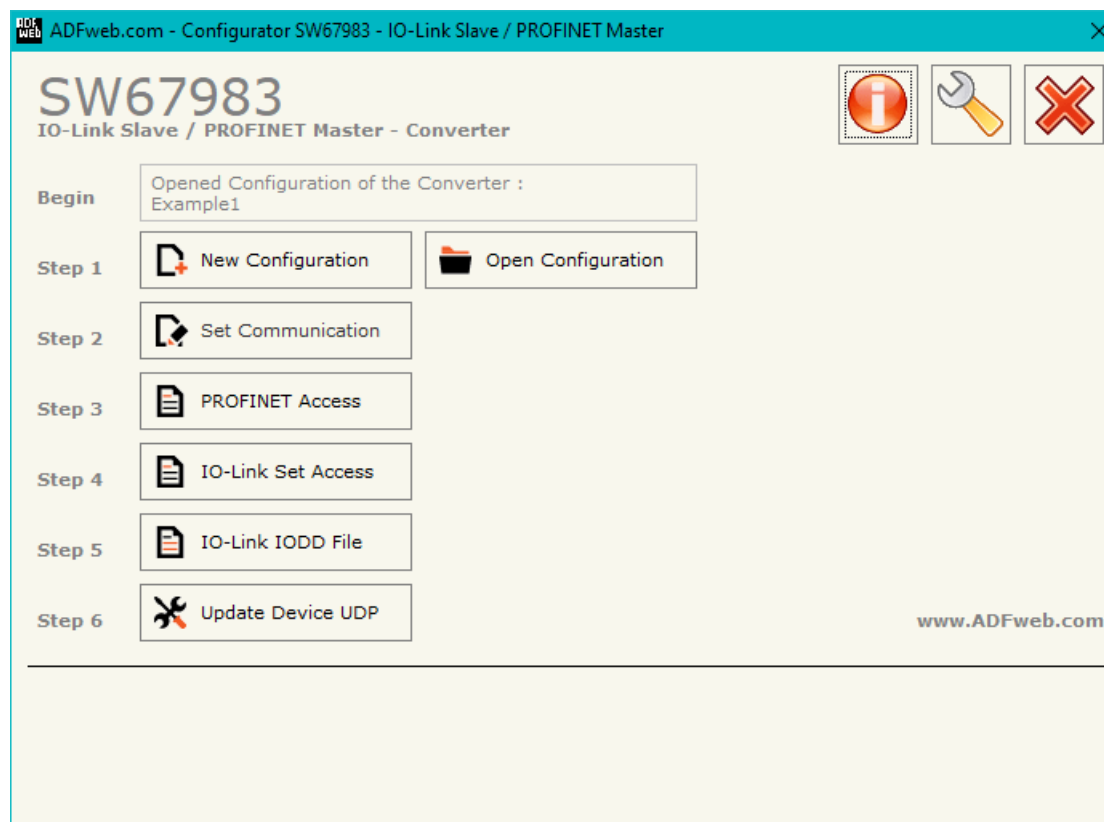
ADF web ADFweb.com - Configurator SW67983 - IO-Link Slave / PROFINET Master

SW67983
IO-Link Slave / PROFINET Master - Converter

Begin
Opened Configuration of the Converter :
Example1

Step 1
New Configuration
Open Configuration

Step 2
Set Communication

Step 3
PROFINET Access

Step 4
IO-Link Set Access

Step 5
IO-Link IODD File

Step 6
Update Device UDP

www.ADFweb.com